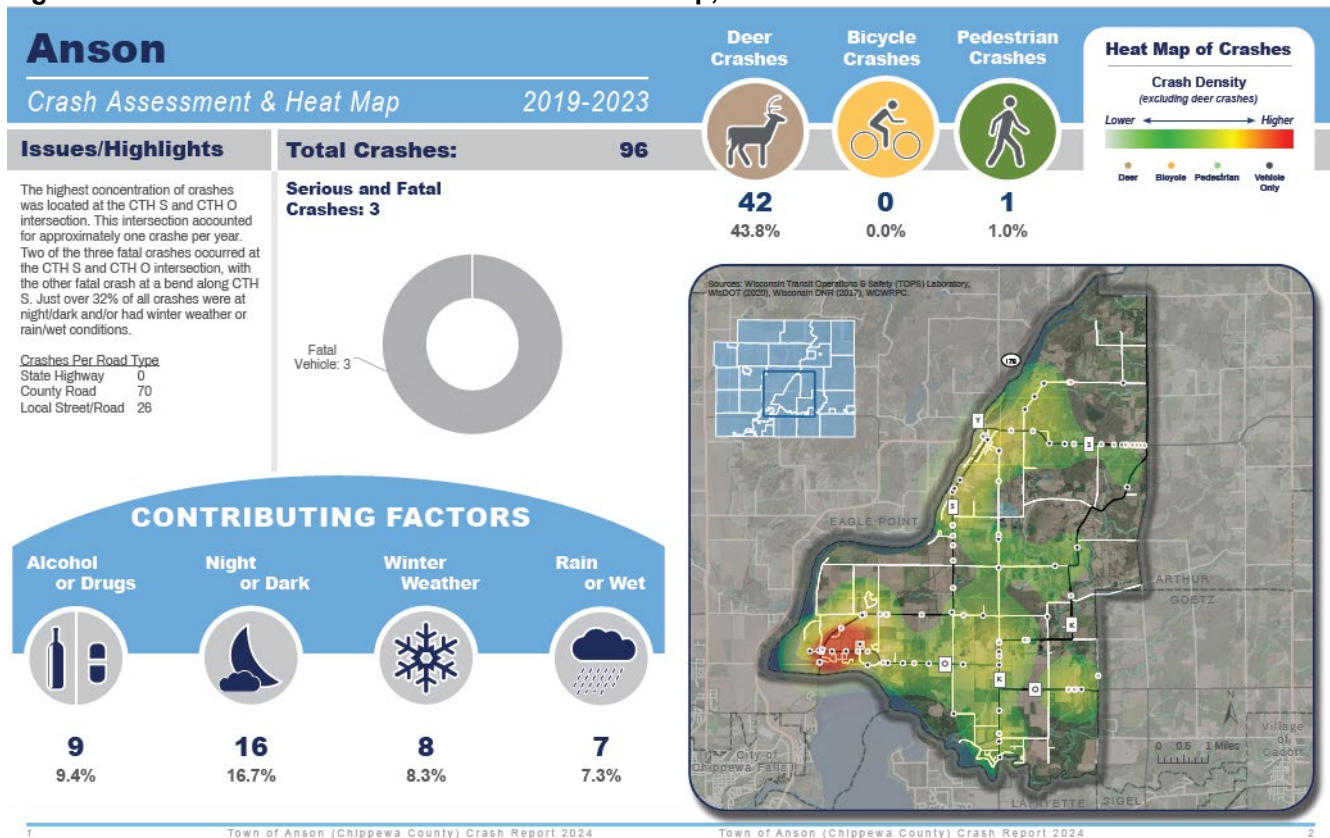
Anson

Crash Assessment & Heat Map 2019-2023

Deer Crashes

Bicycle Crashes

Pedestrian Crashes

Heat Map of Crashes

Crash Density
(excluding deer crashes)

Lower ← → Higher

Deer Bicycle Pedestrian Vehicle Only

Issues/Highlights

Total Crashes: 96

42
43.8%

0
0.0%

1
1.0%

The highest concentration of crashes was located at the CTH S and CTH O intersection. This intersection accounted for approximately one crashe per year. Two of the three fatal crashes occurred at the CTH S and CTH O intersection, with the other fatal crash at a bend along CTH S. Just over 32% of all crashes were at night/dark and/or had winter weather or rain/wet conditions.

| Crashes Per Road Type | |
|---|---|
| State Highway | 0 |
| County Road | 70 |
| Local Street/Road | 26 |

Serious and Fatal Crashes: 3

Fatal Vehicle: 3

Sources: Wisconsin Transit Operations & Safety (TOPS) Laboratory, WisDOT (2020), Wisconsin DNR (2017), WCWRPC.

178

Y

S

S

EAGLE POINT

ARTHUR

GOETZ

K

O

K

O

City of Chippewa Falls

Village of Cadott

0 0.5 1 Miles

LAFAYETTE SIGEL

CONTRIBUTING FACTORS

Alcohol or Drugs

Night or Dark

Winter Weather

Rain or Wet

9
9.4%

16
16.7%

8
8.3%

7
7.3%

1 Town of Anson (Chippewa County) Crash Report 2024

Town of Anson (Chippewa County) Crash Report 2024 2